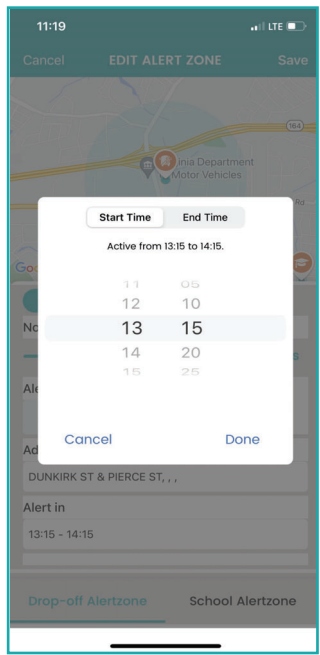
11:19
LTE

Cancel
EDIT ALERT ZONE
Save

164
inia Department
Motor Vehicles
Rd
Go

Start Time
End Time
Active from 13:15 to 14:15.
11
05
12
10
13
15
14
20
15
25
Cancel
Done

No
Ale
Ad
DUNKIRK ST & PIERCE ST, , ,
Alert in
13:15 - 14:15

Drop-off Alertzone
School Alertzone